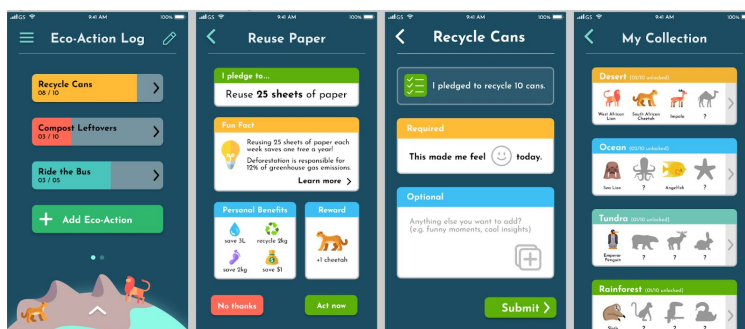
GS 9:41 AM 100%

Eco-Action Log

Recycle Cans
06 / 10

Compost Leftovers
03 / 10

Ride the Bus
03 / 10

Add Eco-Action

GS 9:41 AM 100%

Reuse Paper

I pledge to...

Reuse 25 sheets of paper

Fun Fact

Reusing 25 sheets of paper each week saves one tree a year!

Deforestation is responsible for 12% of greenhouse gas emissions.

Learn more

Personal Benefits

save 3L
recycle 2kg
save 2kg
save $1

Reward

+1 cheetah

No thanks

Act now

GS 9:41 AM 100%

Recycle Cans

I pledged to recycle 10 cans.

Required

This made me feel today.

Optional

Anything else you want to add? (e.g. funny moments, cool insights)

Submit

GS 9:41 AM 100%

My Collection

Desert (03/10 unlocked)

West African Lion
South African Cheetah
Impala
?

Ocean (03/10 unlocked)

Sea Lion
?
Angelfish
?

Tundra (01/10 unlocked)

Emperor Penguin
?
?
?

Rainforest (01/10 unlocked)

Sloth
?
?
?